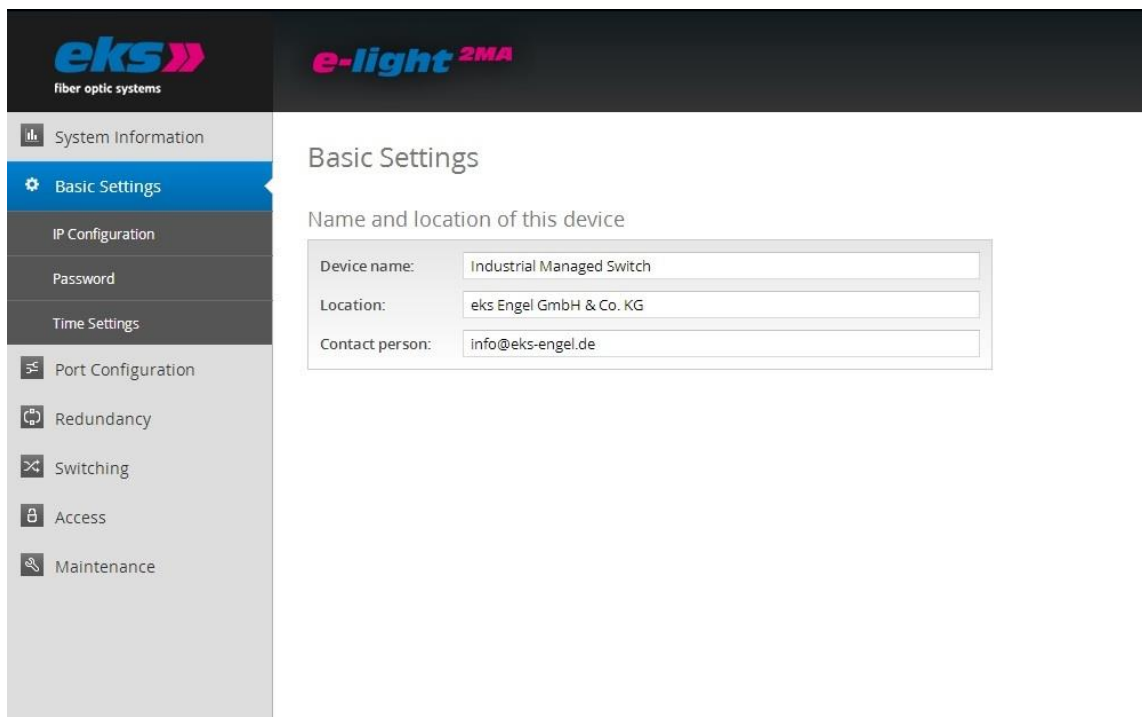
eks
fiber optic systems

e-light 2MA

System Information
Basic Settings
IP Configuration
Password
Time Settings
Port Configuration
Redundancy
Switching
Access
Maintenance

Basic Settings

Name and location of this device

| | |
|---|---|
| Device name: | Industrial Managed Switch |
| Location: | eks Engel GmbH & Co. KG |
| Contact person: | info@eks-engel.de |